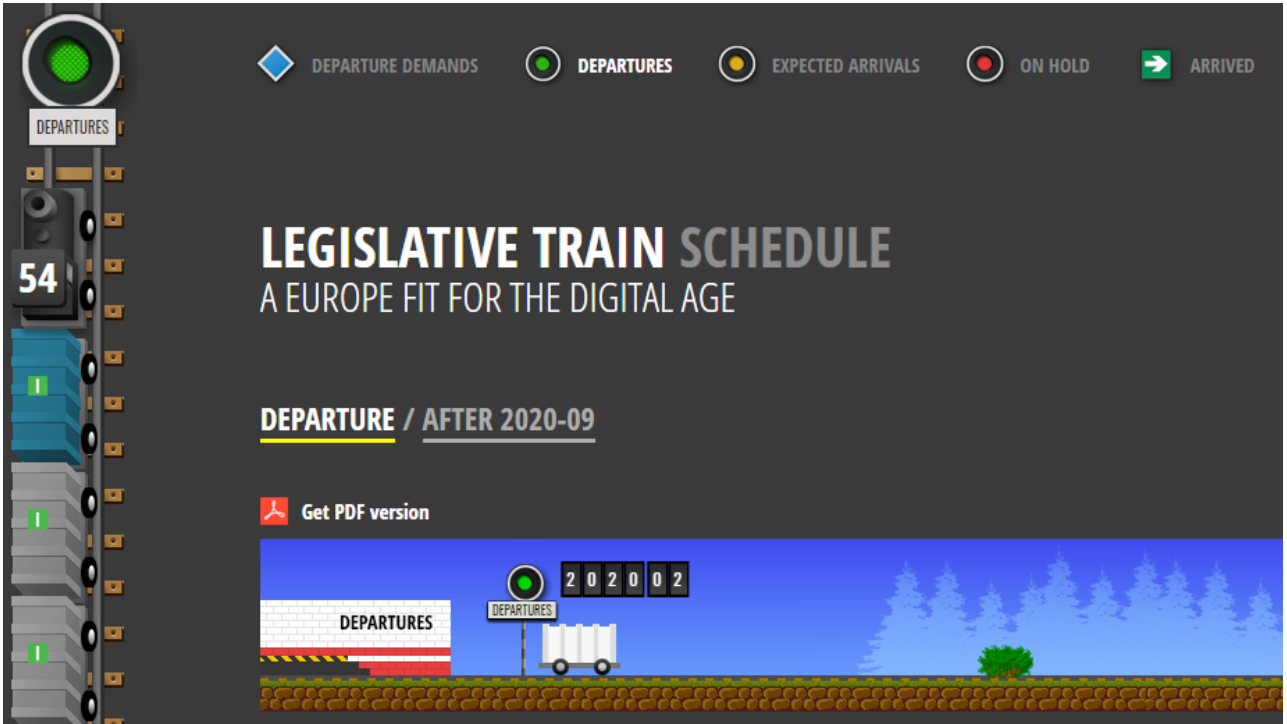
DEPARTURES

54

DEPARTURE DEMANDS DEPARTURES EXPECTED ARRIVALS ON HOLD ARRIVED

LEGISLATIVE TRAIN SCHEDULE
A EUROPE FIT FOR THE DIGITAL AGE

DEPARTURE / AFTER 2020-09

Get PDF version

DEPARTURES
202002
DEPARTURES